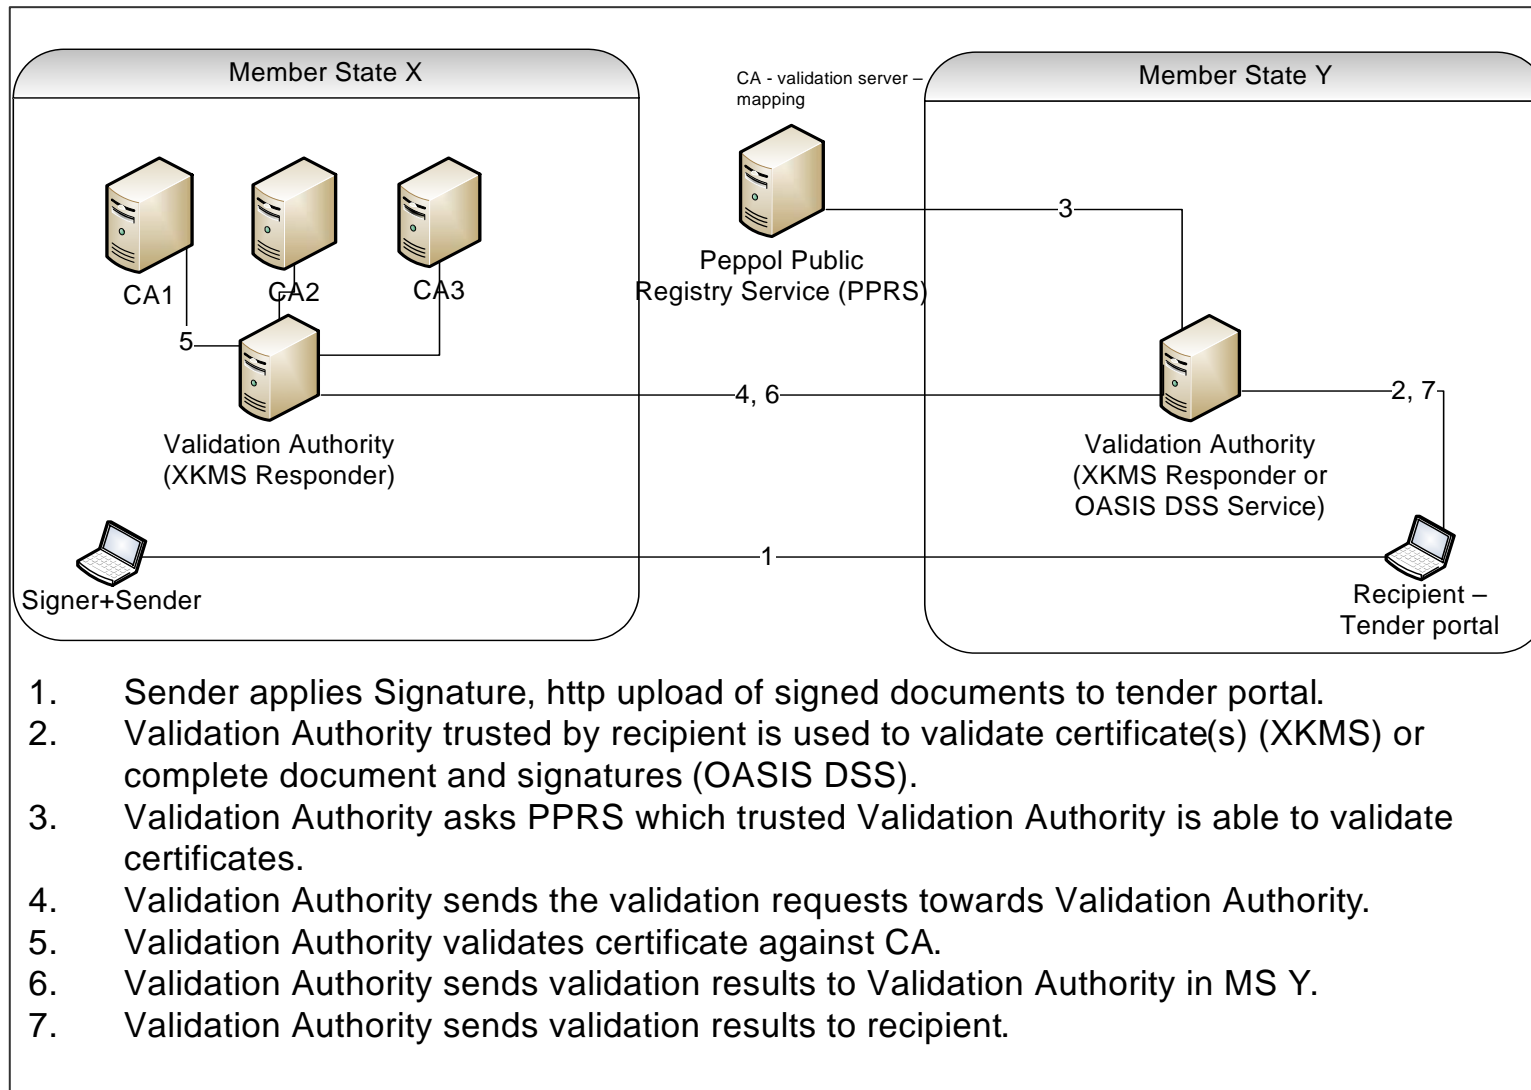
Member State X

CA - validation server – mapping

Member State Y

CA1

CA2

CA3

5

Peppol Public Registry Service (PPRS)

3

4, 6

2, 7

Validation Authority (XKMS Responder)

Validation Authority (XKMS Responder or OASIS DSS Service)

1

Signer+Sender

Recipient – Tender portal

1. Sender applies Signature, http upload of signed documents to tender portal.
2. Validation Authority trusted by recipient is used to validate certificate(s) (XKMS) or complete document and signatures (OASIS DSS).
3. Validation Authority asks PPRS which trusted Validation Authority is able to validate certificates.
4. Validation Authority sends the validation requests towards Validation Authority.
5. Validation Authority validates certificate against CA.
6. Validation Authority sends validation results to Validation Authority in MS Y.
7. Validation Authority sends validation results to recipient.